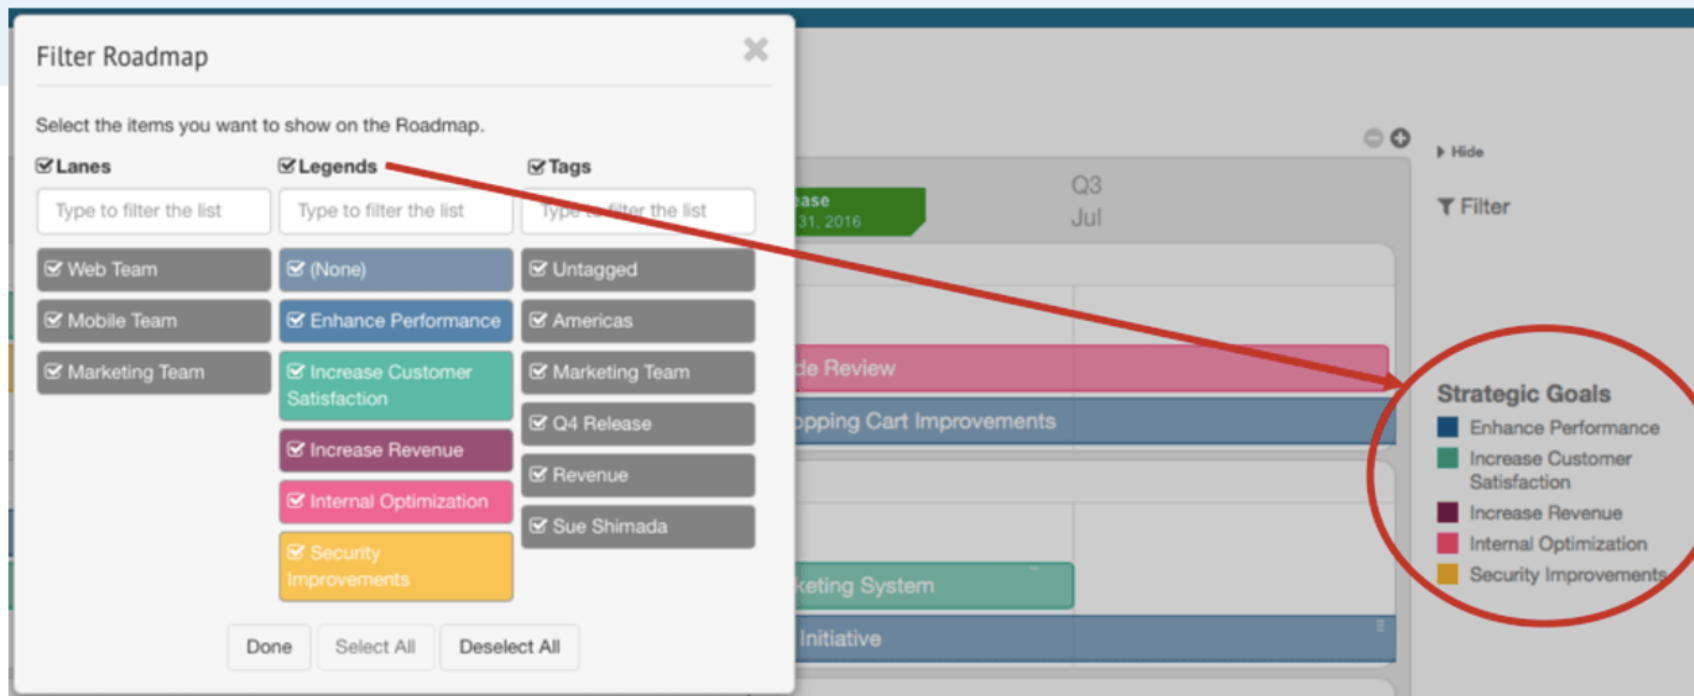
Filter Roadmap

Select the items you want to show on the Roadmap.

Lanes

Type to filter the list

Web Team

Mobile Team

Marketing Team

Legends

Type to filter the list

(None)

Enhance Performance

Increase Customer Satisfaction

Increase Revenue

Internal Optimization

Security Improvements

Tags

Type to filter the list

Untagged

Americas

Marketing Team

Q4 Release

Revenue

Sue Shimada

Done Select All Deselect All

ase
31, 2016

Q3
Jul

Hide

Filter

de Review

pping Cart Improvements

keting System

Initiative

Strategic Goals
Enhance Performance
Increase Customer Satisfaction
Increase Revenue
Internal Optimization
Security Improvements